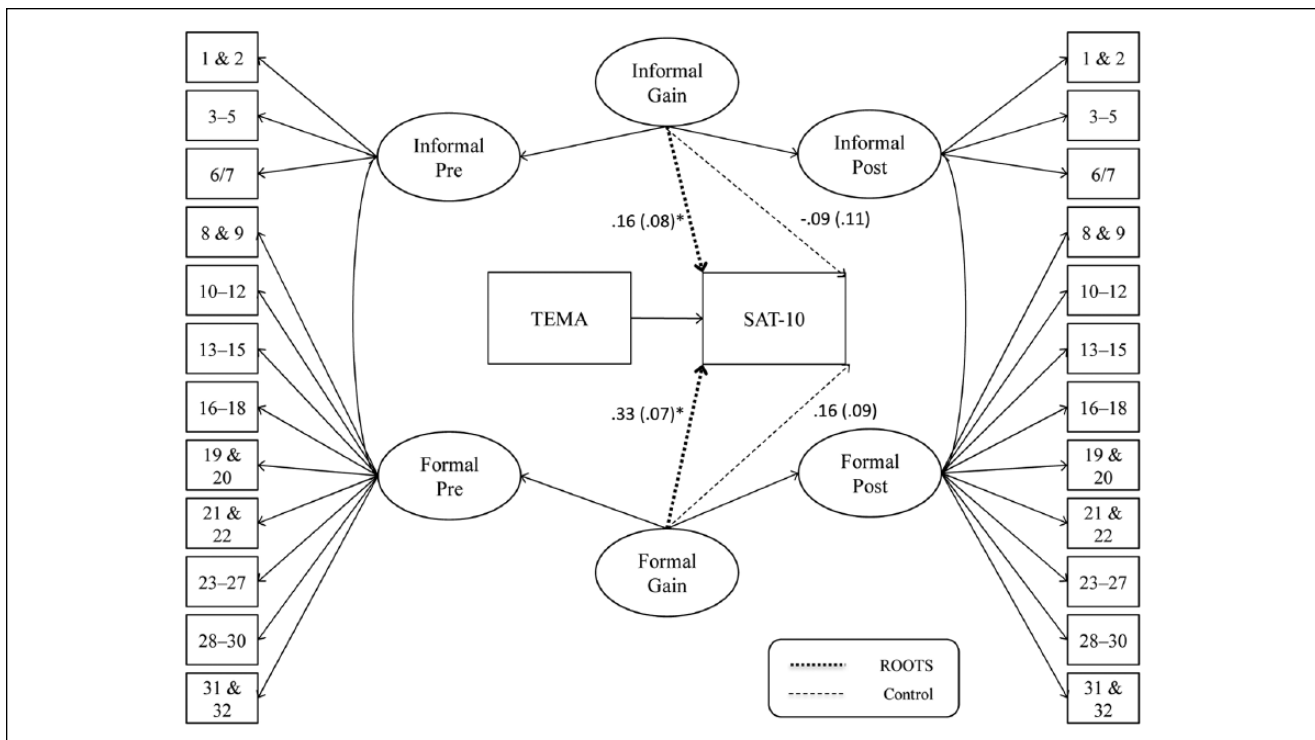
1 & 2
3–5
6/7
8 & 9
10–12
13–15
16–18
19 & 20
21 & 22
23–27
28–30
31 & 32

Informal Gain
Informal Pre
Informal Post
.16 (.08)*
-.09 (.11)
TEMA
SAT-10
.33 (.07)*
.16 (.09)
Formal Pre
Formal Post
Formal Gain

1 & 2
3–5
6/7
8 & 9
10–12
13–15
16–18
19 & 20
21 & 22
23–27
28–30
31 & 32

ROOTS
Control